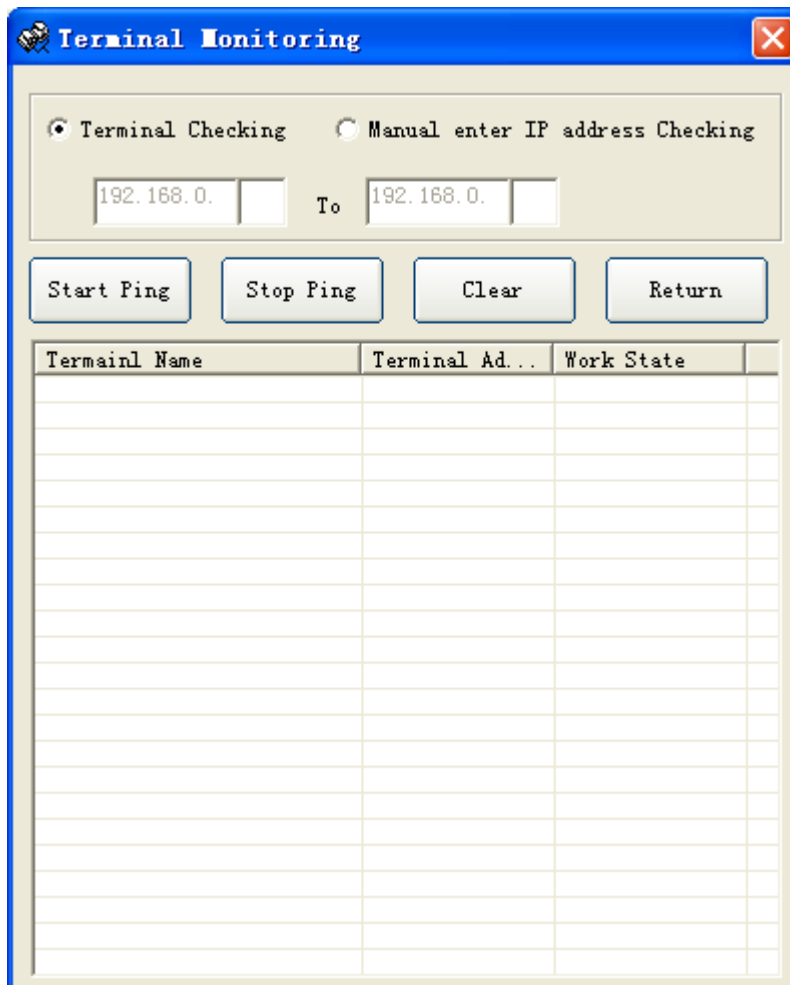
Terminal Monitoring

Terminal Checking   Manual enter IP address Checking

192.168.0.   To   192.168.0.

Start Ping   Stop Ping   Clear   Return

| Termainl Name | Terminal Ad... | Work State |
|---|---|---|